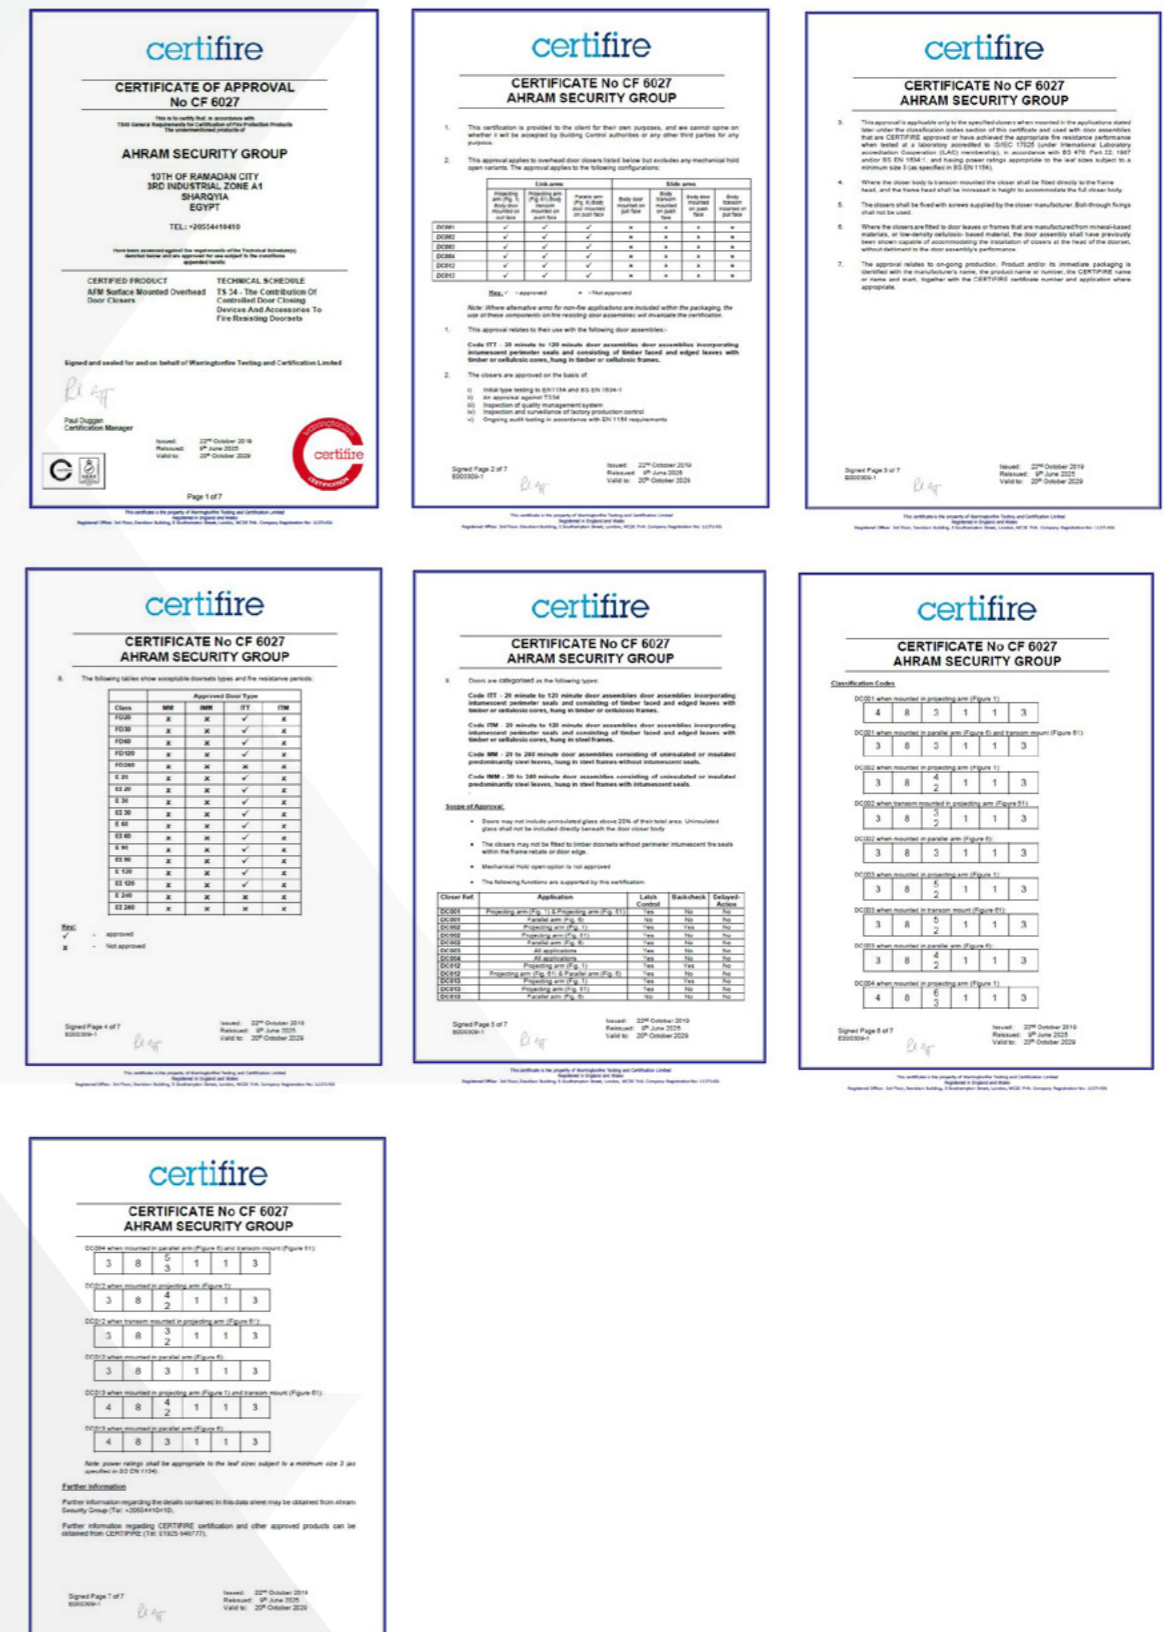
certifire

CERTIFICATE OF APPROVAL
No CF 6027

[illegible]

AHRAM SECURITY GROUP

10TH OF RAMADAN CITY
3RD INDUSTRIAL ZONE A1
SHARQYIA
EGYPT

TEL: +20554410410

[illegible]

CERTIFIED PRODUCT
AFM Surface Mounted Overhead Door Closers

TECHNICAL SCHEDULE
TS 34 - The Contribution Of Controlled Door Closing Devices And Accessories To Fire Resisting Doorsets

Signed and sealed for and on behalf of Warringtonfire Testing and Certification Limited

Paul Duggan
Certification Manager

Issued: 22nd October 2019
Reissued: 9th June 2025
Valid to: 20th October 2029

certifire

Page 1 of 7

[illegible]

certifire

CERTIFICATE No CF 6027
AHRAM SECURITY GROUP

1. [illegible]

2. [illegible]

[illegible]

certifire

CERTIFICATE No CF 6027
AHRAM SECURITY GROUP

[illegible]

certifire

CERTIFICATE No CF 6027
AHRAM SECURITY GROUP

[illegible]

certifire

CERTIFICATE No CF 6027
AHRAM SECURITY GROUP

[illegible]

certifire

CERTIFICATE No CF 6027
AHRAM SECURITY GROUP

Classification Codes

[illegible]

certifire

CERTIFICATE No CF 6027
AHRAM SECURITY GROUP

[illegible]

Further Information

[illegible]

Signed Page 7 of 7
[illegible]